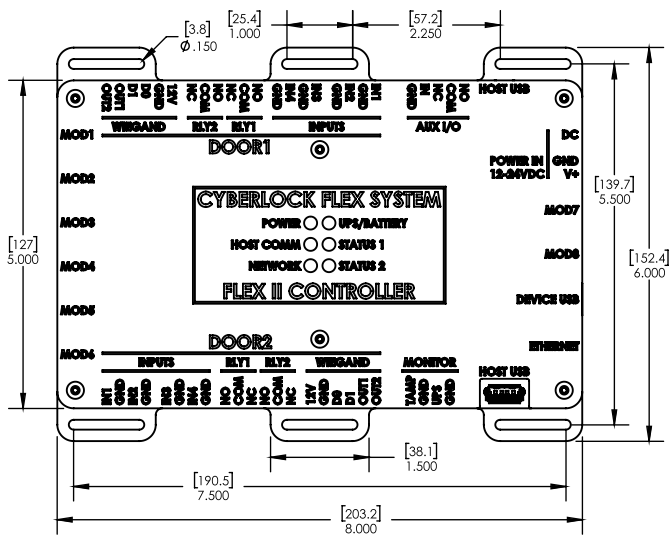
[3.8]
Ø.150

[25.4]
1.000

[57.2]
2.250

OUT2
OUT1
D1
D0
GND
12V

WIEGAND

NC
COM
NO

RLY2

NC
COM
NO

RLY1

GND
IN4
IN3
GND
IN2
IN1

INPUTS

GND
IN
COM
NO

AUX I/O

HOST USB

MOD1

DOOR1

DC

POWER IN
12-24VDC

GND
V+

MOD2

MOD3

MOD4

MOD5

MOD6

CYBERLOCK FLEX SYSTEM
POWER
UPS/BATTERY
HOST COMM
STATUS 1
NETWORK
STATUS 2
FLEX II CONTROLLER

MOD7

MOD8

DEVICE USB

ETHERNET

DOOR2

INPUTS

IN1
GND
IN2
GND
IN3
GND
IN4
GND

RLY1

NO
COM
NC

RLY2

NO
COM
NC

WIEGAND

12V
GND
D0
D1
OUT1
OUT2

MONITOR

TAMP
GND
UPS
GND

HOST USB

[139.7]
5.500

[127]
5.000

[152.4]
6.000

[38.1]
1.500

[190.5]
7.500

[203.2]
8.000